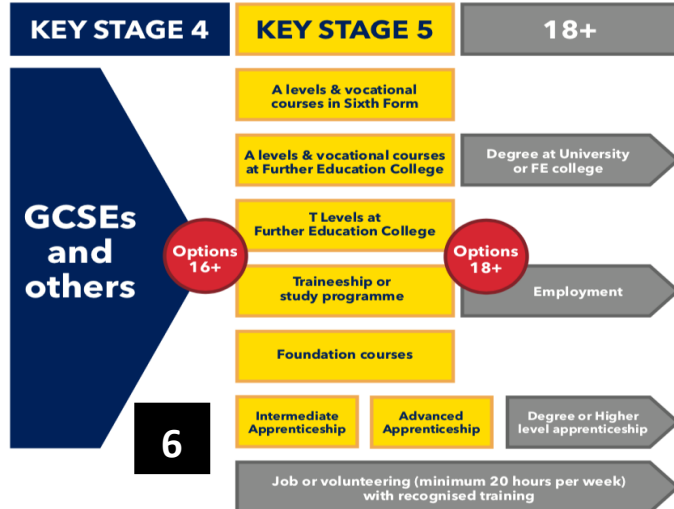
KEY STAGE 4

KEY STAGE 5

18+

GCSEs and others

Options 16+

A levels & vocational courses in Sixth Form

A levels & vocational courses at Further Education College

T Levels at Further Education College

Traineeship or study programme

Foundation courses

Intermediate Apprenticeship

Advanced Apprenticeship

Options 18+

Degree at University or FE college

Employment

Degree or Higher level apprenticeship

Job or volunteering (minimum 20 hours per week) with recognised training

6